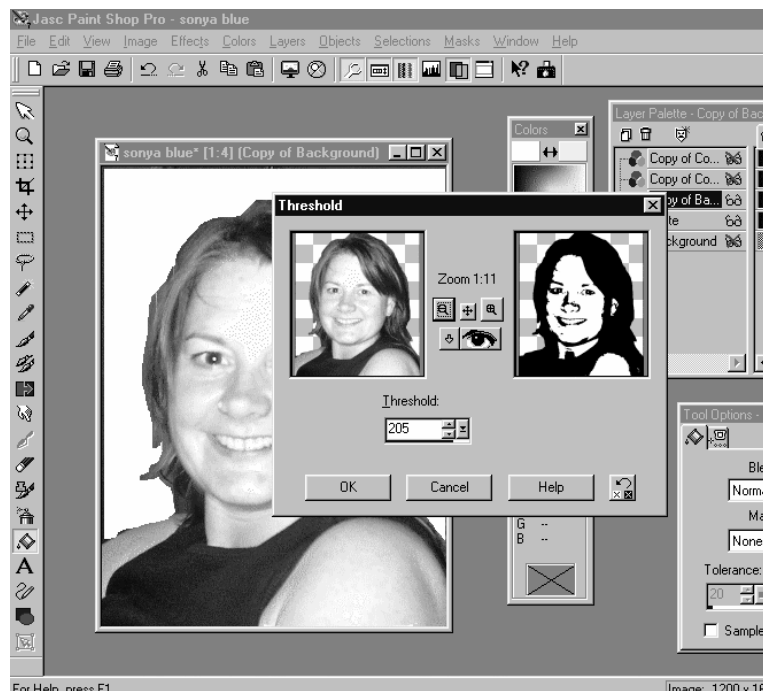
Jasc Paint Shop Pro - sonya blue

File Edit View Image Effects Colors Layers Objects Selections Masks Window Help

sonya blue* [1:4] (Copy of Background)

Colors

Layer Palette - Copy of Bac

Copy of Co...
Copy of Co...
Copy of Ba...
te
ckground

Threshold

Zoom 1:11

Threshold:

205

OK Cancel Help

G --
B --

Tool Options -

Ble
Norma
Ma
None

Tolerance:
20

Sample

For Help, press F1

Image: 1200 x 16